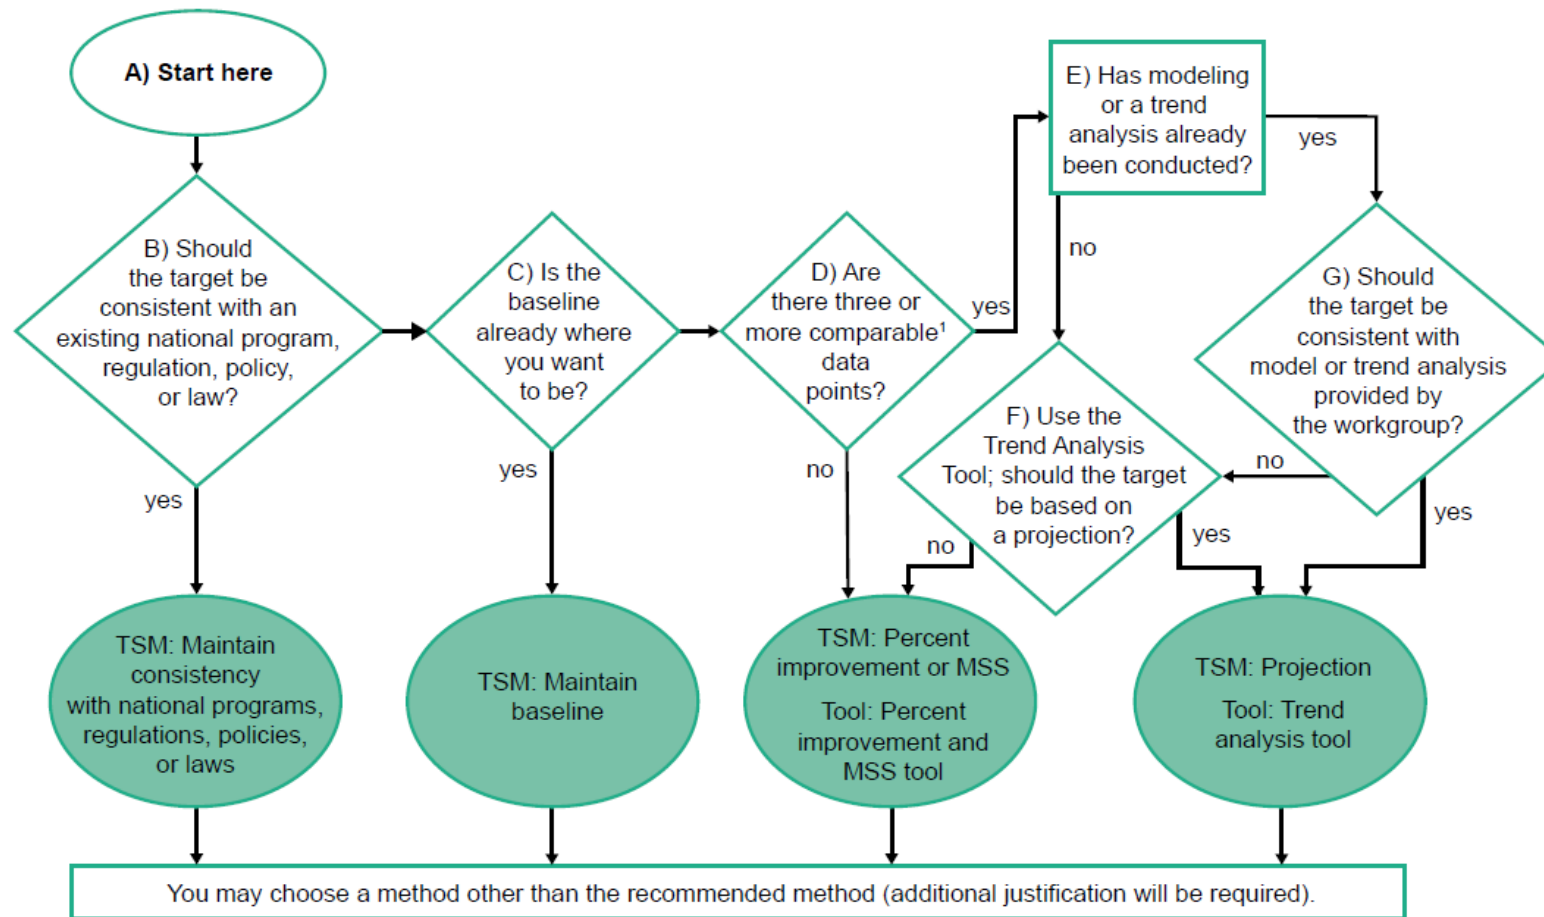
A) Start here

B) Should the target be consistent with an existing national program, regulation, policy, or law?

yes

C) Is the baseline already where you want to be?

yes

D) Are there three or more comparable¹ data points?

no

yes

E) Has modeling or a trend analysis already been conducted?

yes

no

G) Should the target be consistent with model or trend analysis provided by the workgroup?

no

yes

F) Use the Trend Analysis Tool; should the target be based on a projection?

no

yes

TSM: Maintain consistency with national programs, regulations, policies, or laws

TSM: Maintain baseline

TSM: Percent improvement or MSS

Tool: Percent improvement and MSS tool

TSM: Projection

Tool: Trend analysis tool

You may choose a method other than the recommended method (additional justification will be required).